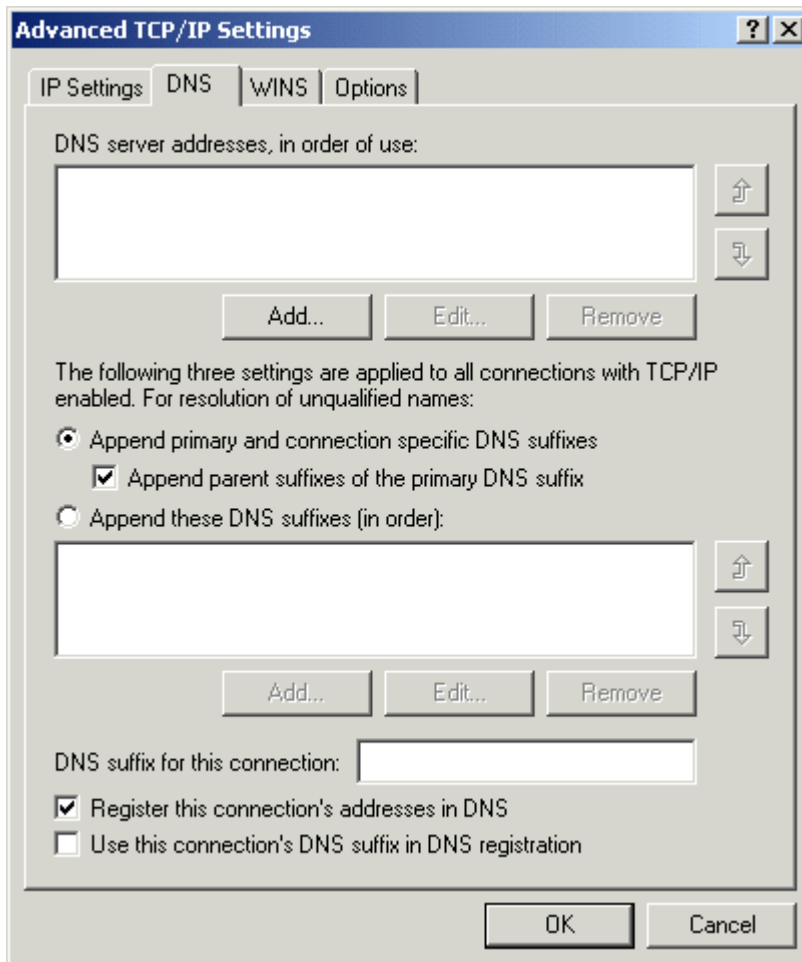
Advanced TCP/IP Settings

? X

IP Settings DNS WINS Options

DNS server addresses, in order of use:

Add... Edit... Remove

The following three settings are applied to all connections with TCP/IP enabled. For resolution of unqualified names:

Append primary and connection specific DNS suffixes

Append parent suffixes of the primary DNS suffix

Append these DNS suffixes (in order):

Add... Edit... Remove

DNS suffix for this connection:

Register this connection's addresses in DNS

Use this connection's DNS suffix in DNS registration

OK Cancel